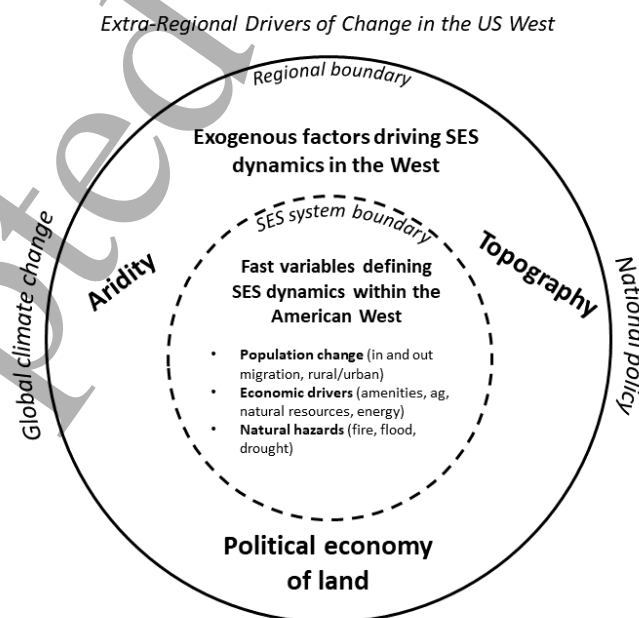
Extra-Regional Drivers of Change in the US West

Regional boundary

Exogenous factors driving SES dynamics in the West

Global climate change

Aridity

SES system boundary

Topography

National policy

Fast variables defining SES dynamics within the American West

- **Population change** (in and out migration, rural/urban)
- **Economic drivers** (amenities, ag, natural resources, energy)
- **Natural hazards** (fire, flood, drought)

Political economy of land